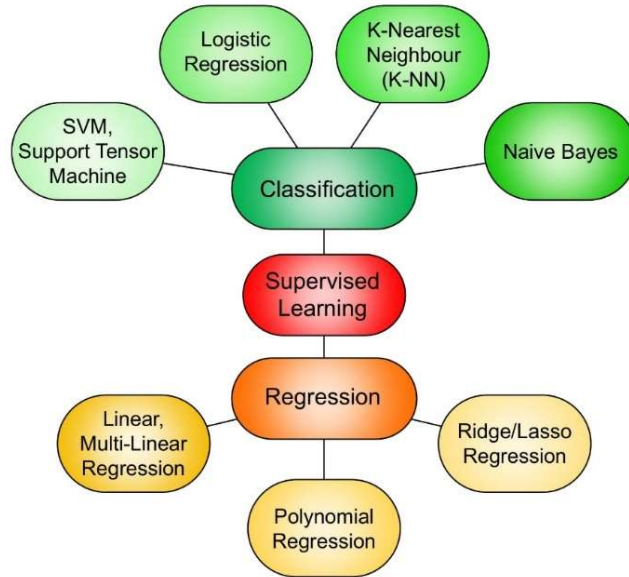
Logistic Regression

K-Nearest Neighbour (K-NN)

SVM, Support Tensor Machine

Naive Bayes

Classification

Supervised Learning

Regression

Linear, Multi-Linear Regression

Ridge/Lasso Regression

Polynomial Regression